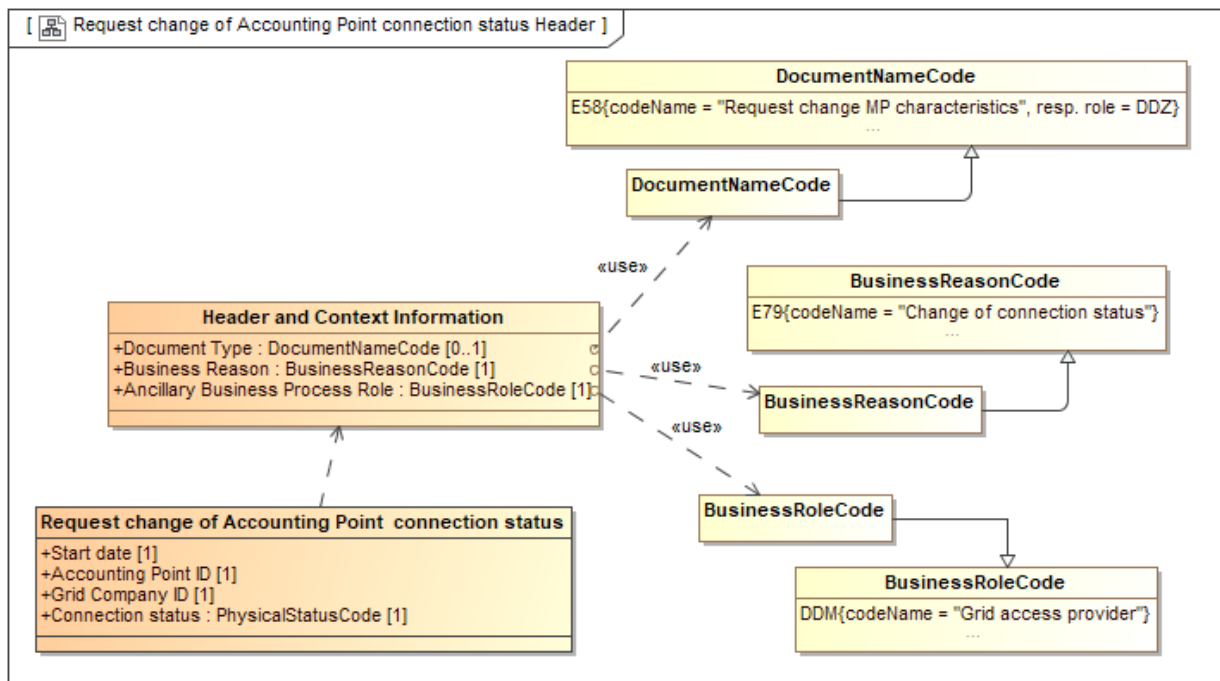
[ Request change of Accounting Point connection status Header ]

DocumentNameCode
E58{codeName = "Request change MP characteristics", resp. role = DDZ}
...

DocumentNameCode

«use»

BusinessReasonCode
E79{codeName = "Change of connection status"}
...

Header and Context Information
+Document Type : DocumentNameCode [0..1]
+Business Reason : BusinessReasonCode [1]
+Ancillary Business Process Role : BusinessRoleCode [1]

«use»

BusinessReasonCode

«use»

BusinessRoleCode

Request change of Accounting Point connection status
+Start date [1]
+Accounting Point ID [1]
+Grid Company ID [1]
+Connection status : PhysicalStatusCode [1]

BusinessRoleCode
DDM{codeName = "Grid access provider"}
...